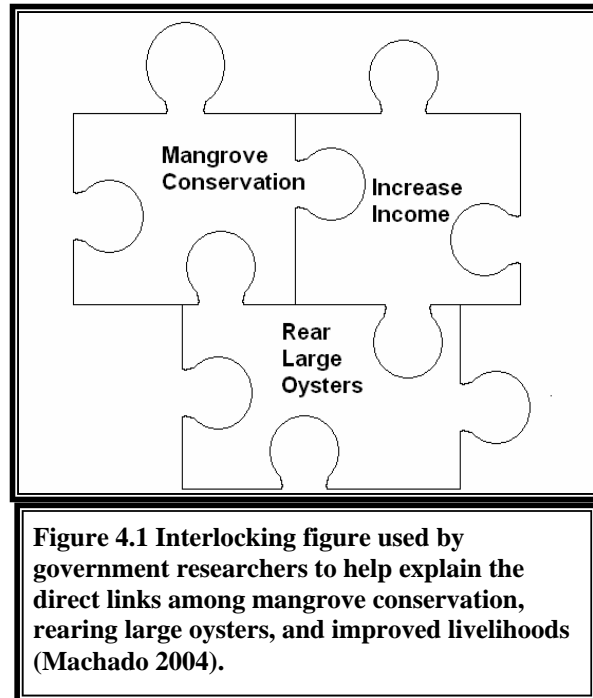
Mangrove Conservation

Increase Income

Rear Large Oysters

Figure 4.1 Interlocking figure used by government researchers to help explain the direct links among mangrove conservation, rearing large oysters, and improved livelihoods (Machado 2004).